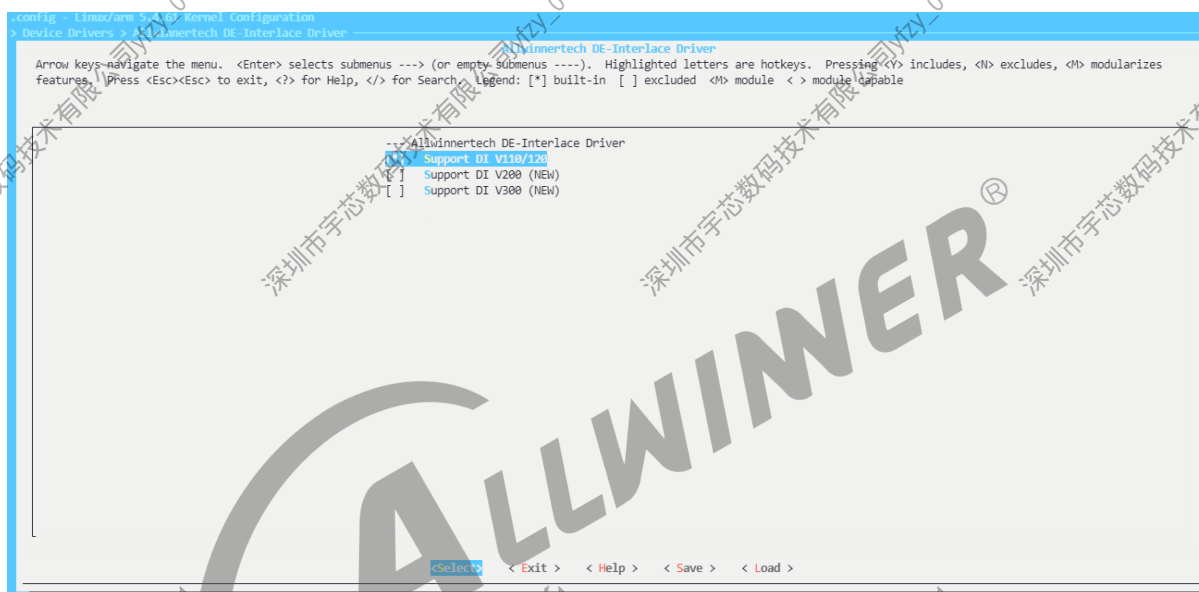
.config - Linux/arm 5.4.61 Kernel Configuration
> Device Drivers > Allwinnertech DE-Interlace Driver

Allwinnertech DE-Interlace Driver

Arrow keys navigate the menu. <Enter> selects submenus ---> (or empty submenus ----). Highlighted letters are hotkeys. Pressing <Y> includes, <N> excludes, <M> modularizes features. Press <Esc><Esc> to exit, <?> for Help, </> for Search. Legend: [*] built-in [ ] excluded <M> module < > module capable

--- Allwinnertech DE-Interlace Driver
[ ] Support DI V110/120
[ ] Support DI V200 (NEW)
[ ] Support DI V300 (NEW)

<Select> < Exit > < Help > < Save > < Load >

深圳市宇芯数码技术有限公司
ALLWINNER®